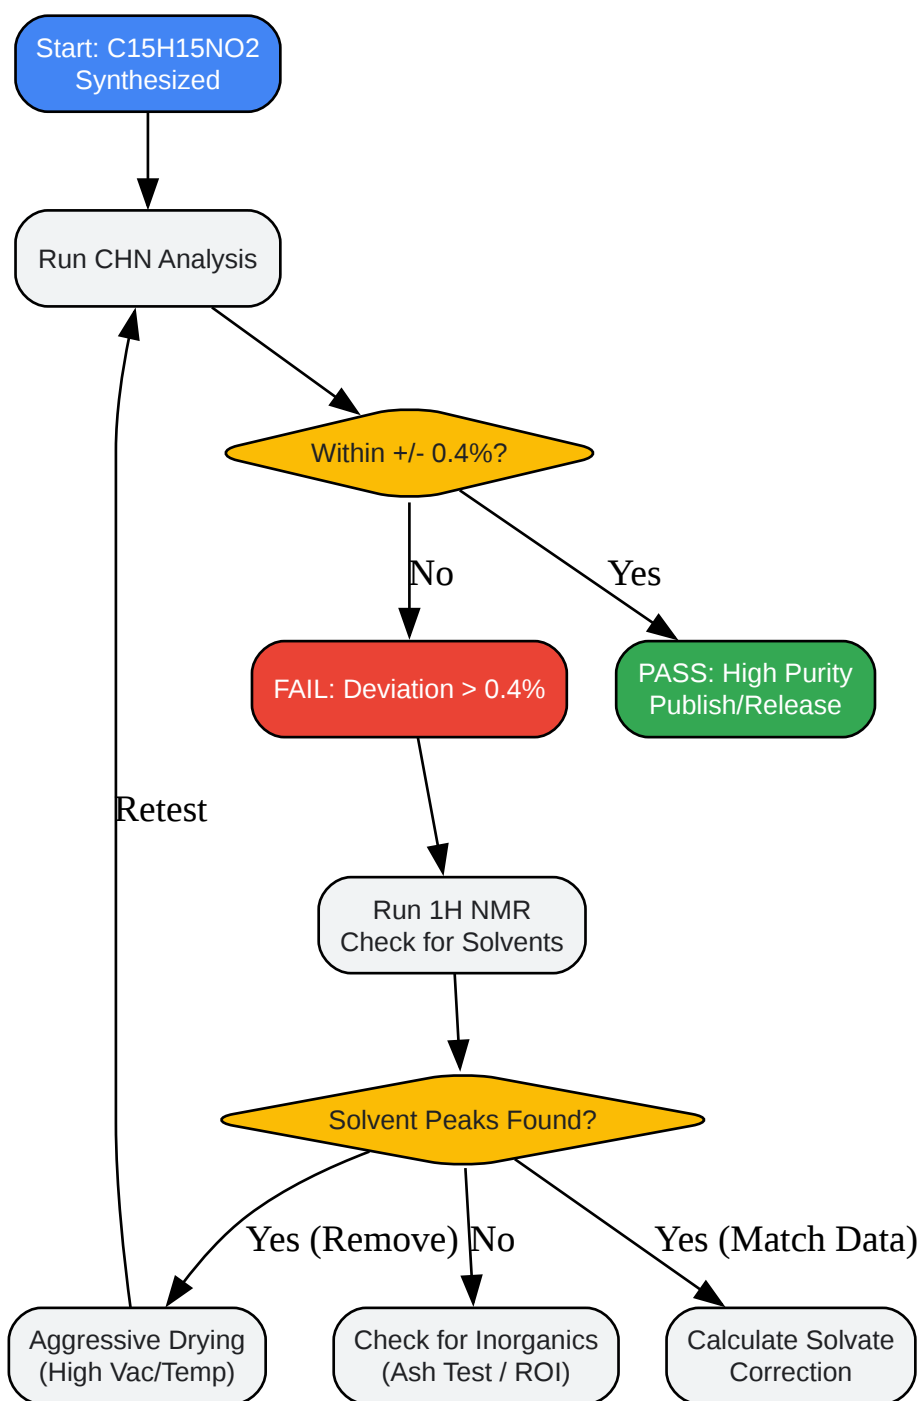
Start: C15H15NO2 Synthesized

Run CHN Analysis

Within +/- 0.4%?

No

Yes

FAIL: Deviation > 0.4%

PASS: High Purity Publish/Release

Retest

Run 1H NMR Check for Solvents

Solvent Peaks Found?

Yes (Remove)

No

Yes (Match Data)

Aggressive Drying (High Vac/Temp)

Check for Inorganics (Ash Test / ROI)

Calculate Solvate Correction